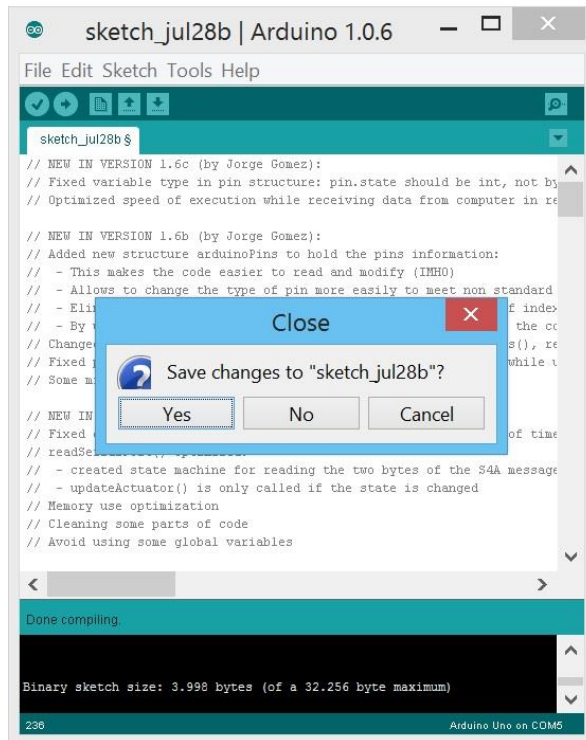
sketch_jul28b | Arduino 1.0.6

File Edit Sketch Tools Help

sketch_jul28b §

// NEW IN VERSION 1.6c (by Jorge Gomez):
// Fixed variable type in pin structure: pin.state should be int, not by
// Optimized speed of execution while receiving data from computer in re

// NEW IN VERSION 1.6b (by Jorge Gomez):
// Added new structure arduinoPins to hold the pins information:
// - This makes the code easier to read and modify (IMHO)
// - Allows to change the type of pin more easily to meet non standard
// - Eli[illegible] f index
// - By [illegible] the co
// Change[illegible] s(), re
// Fixed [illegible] while u
// Some m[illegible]

// NEW IN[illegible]
// Fixed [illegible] of time
// readSe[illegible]
// - created state machine for reading the two bytes of the S4A message
// - updateActuator() is only called if the state is changed
// Memory use optimization
// Cleaning some parts of code
// Avoid using some global variables

Close

Save changes to "sketch_jul28b"?

Yes No Cancel

Done compiling.

Binary sketch size: 3.998 bytes (of a 32.256 byte maximum)

236

Arduino Uno on COM5